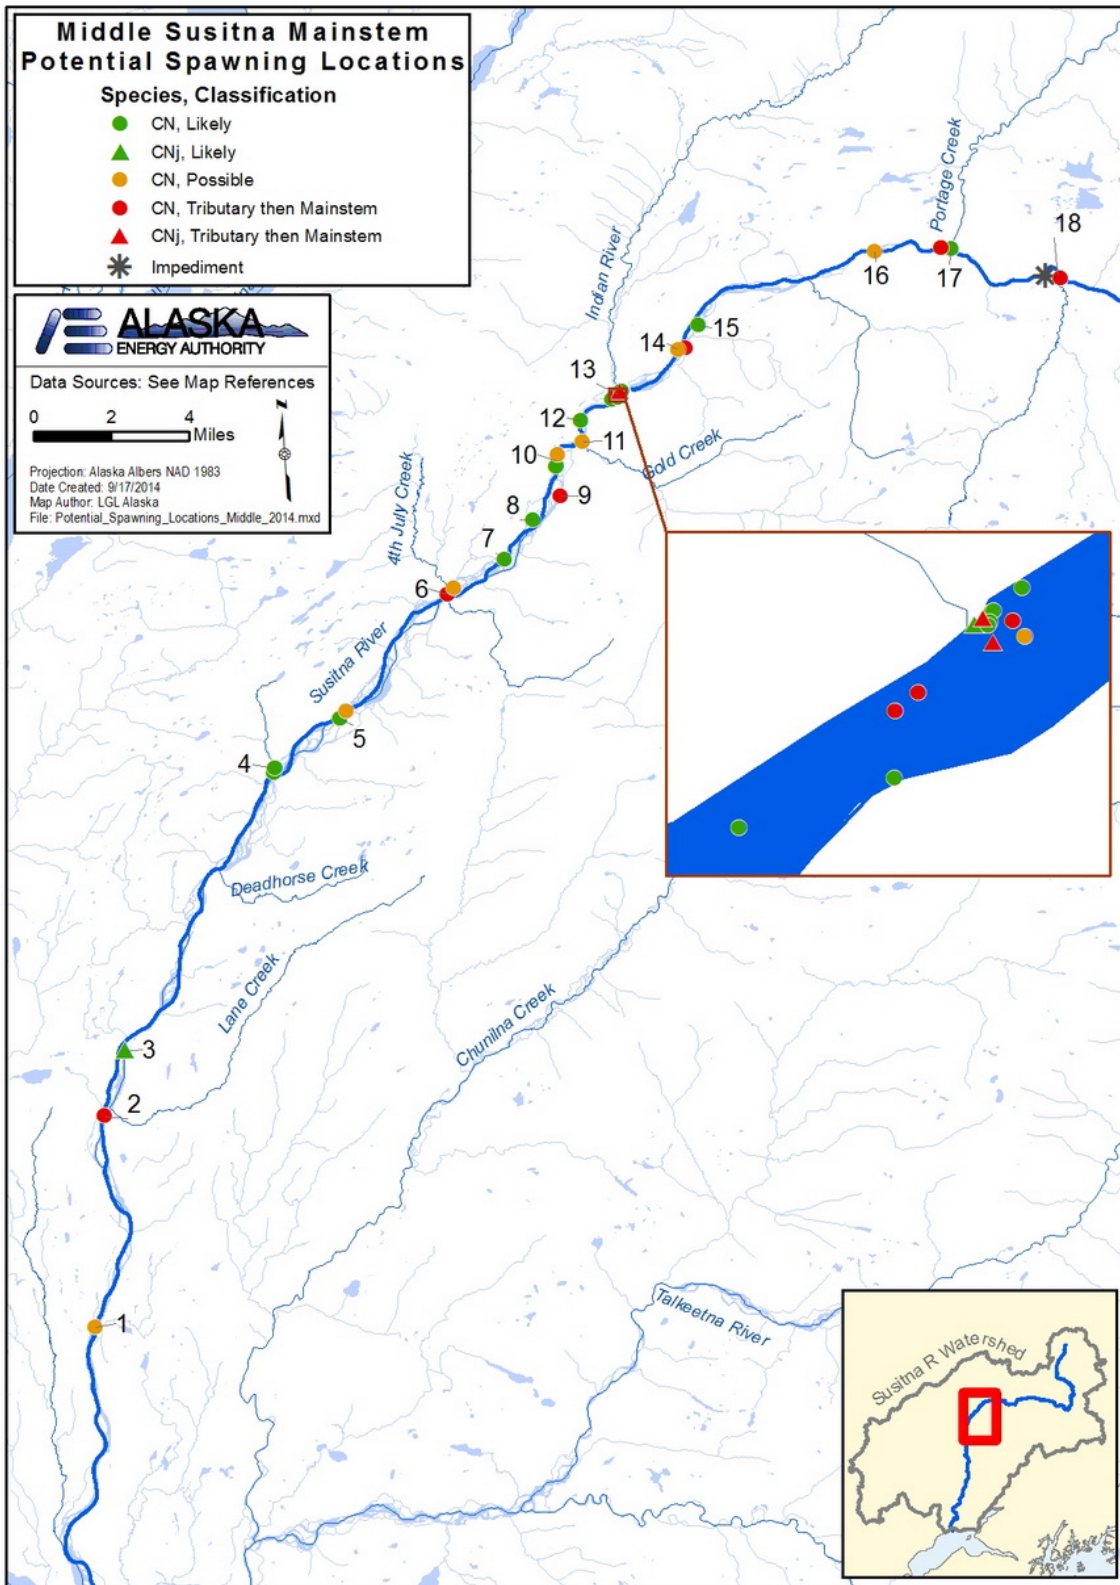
Middle Susitna Mainstem
Potential Spawning Locations

Species, Classification
CN, Likely
CNj, Likely
CN, Possible
CN, Tributary then Mainstem
CNj, Tributary then Mainstem
Impediment

ALASKA
ENERGY AUTHORITY

Data Sources: See Map References

0 2 4 Miles

N

Projection: Alaska Albers NAD 1983
Date Created: 9/17/2014
Map Author: LGL Alaska
File: Potential_Spawning_Locations_Middle_2014.mxd

Portage Creek
Indian River
Gold Creek
4th July Creek
Susitna River
Deadhorse Creek
Lane Creek
Chunilna Creek
Talkeetna River
Susitna R Watershed

1
2
3
4
5
6
7
8
9
10
11
12
13
14
15
16
17
18